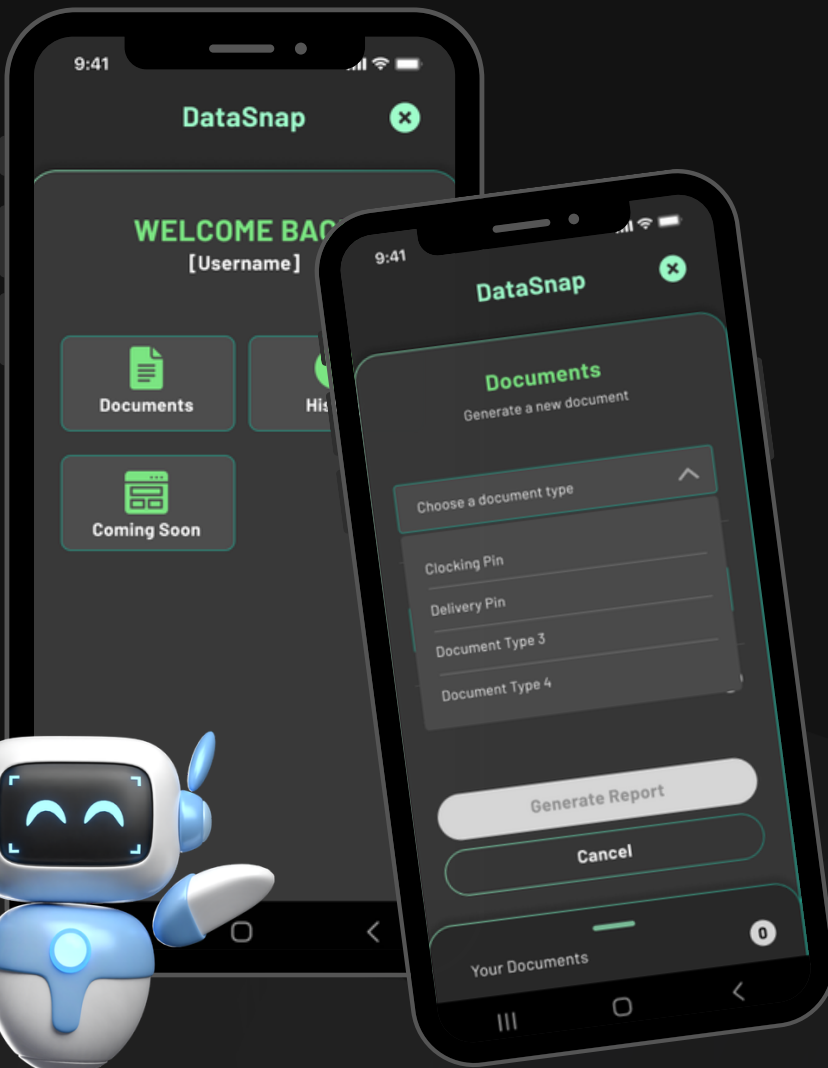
9:41

DataSnap

WELCOME BAC

[Username]

Documents

His

Coming Soon

9:41

DataSnap

Documents

Generate a new document

Choose a document type

Clocking Pin

Delivery Pin

Document Type 3

Document Type 4

Generate Report

Cancel

Your Documents

0